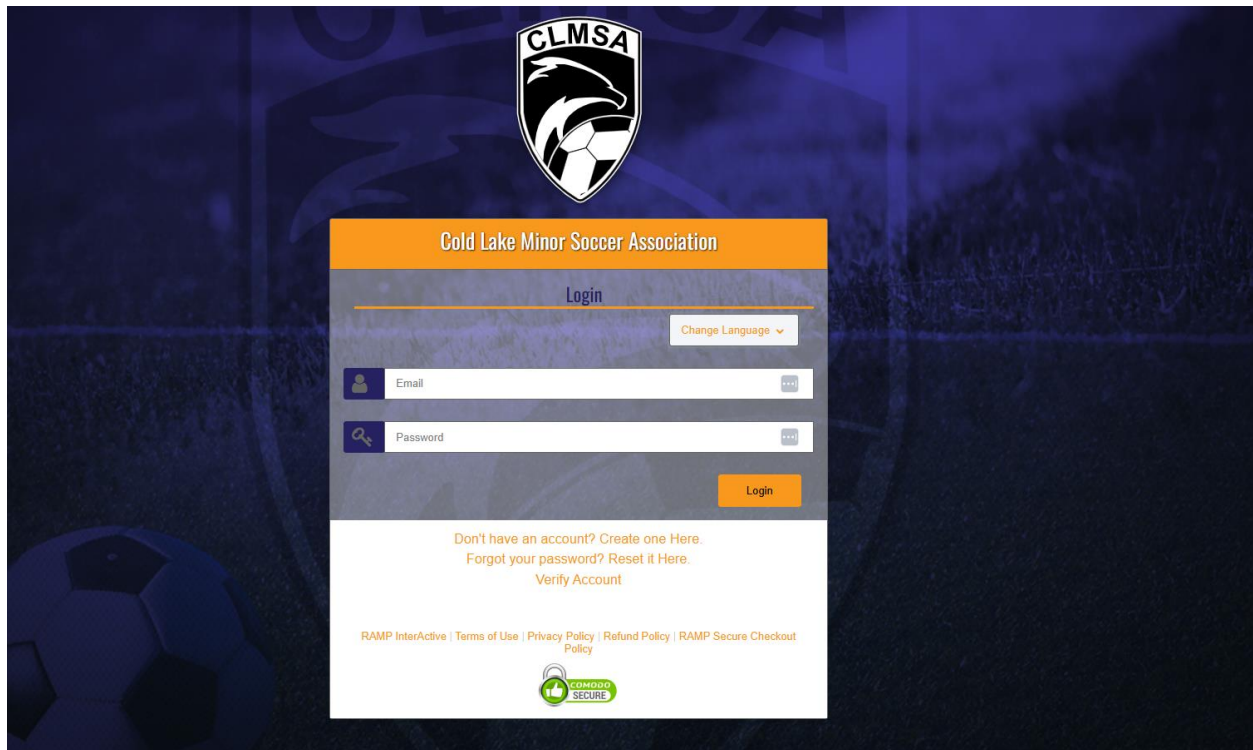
CLMSA

Cold Lake Minor Soccer Association

Login

Change Language

Email

Password

Login

Don't have an account? Create one Here.
Forgot your password? Reset it Here.
Verify Account

RAMP InterActive | Terms of Use | Privacy Policy | Refund Policy | RAMP Secure Checkout Policy

COMODO SECURE